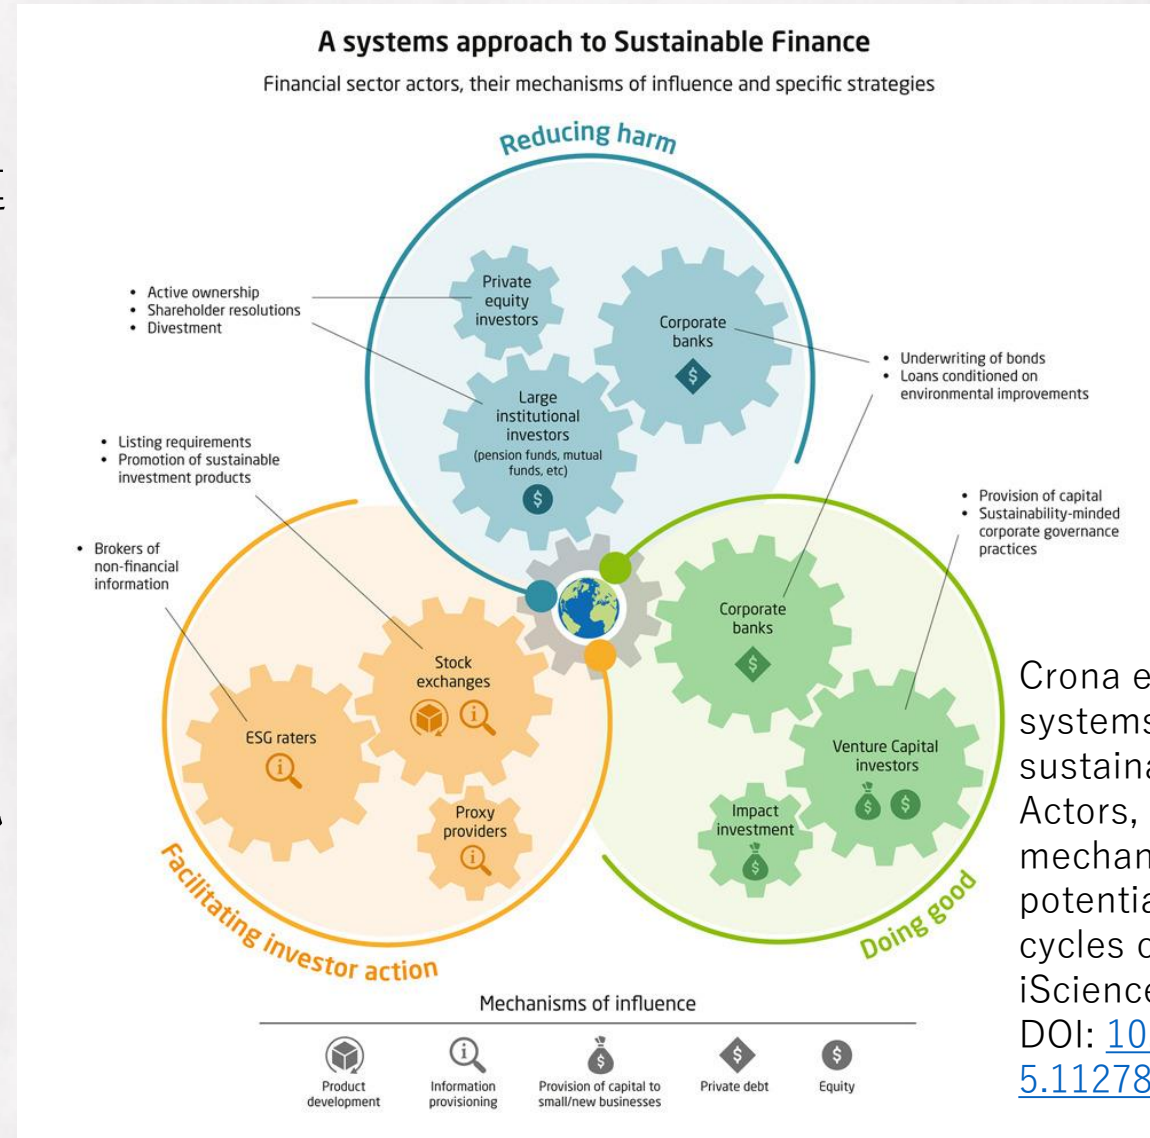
A systems approach to Sustainable Finance

Financial sector actors, their mechanisms of influence and specific strategies

Reducing harm

- Active ownership
- Shareholder resolutions
- Divestment

Private equity investors

Corporate banks

- Underwriting of bonds
- Loans conditioned on environmental improvements

Large institutional investors (pension funds, mutual funds, etc)

- Listing requirements
- Promotion of sustainable investment products

- Provision of capital
- Sustainability-minded corporate governance practices

- Brokers of non-financial information

Corporate banks

Stock exchanges

ESG raters

Venture Capital investors

Proxy providers

Impact investment

Facilitating investor action

Doing good

Mechanisms of influence

Product development

Information provisioning

Provision of capital to small/new businesses

Private debt

Equity

Crona e
systems
sustaina
Actors,
mechan
potentia
cycles c
iScience
DOI: 10
5.11278